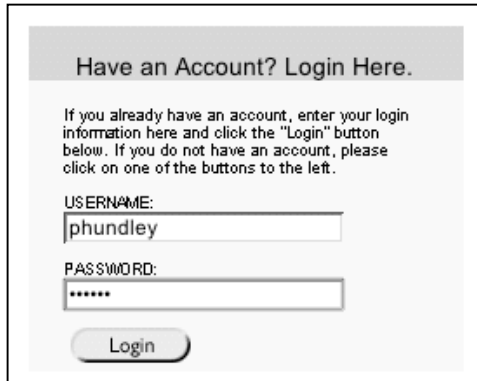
Have an Account? Login Here.

If you already have an account, enter your login information here and click the "Login" button below. If you do not have an account, please click on one of the buttons to the left.

USERNAME:
phundley

PASSWORD:
••••••

Login